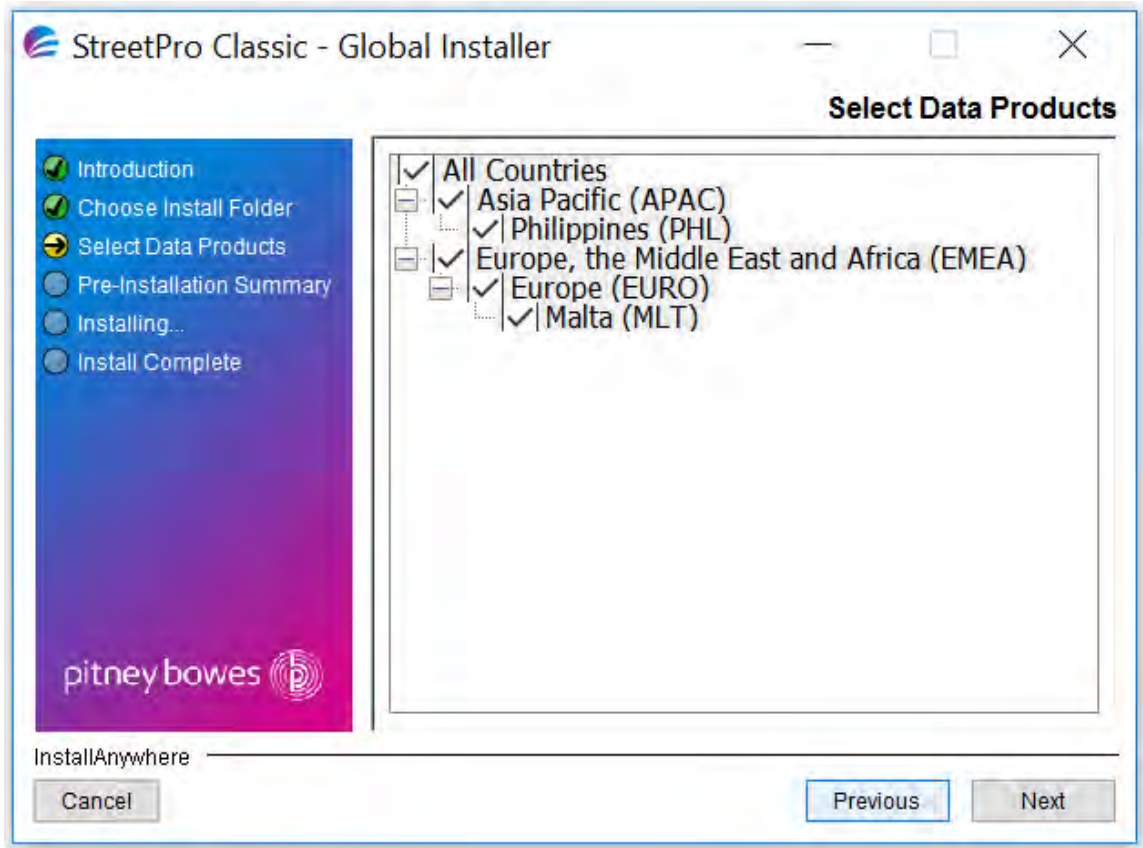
StreetPro Classic - Global Installer

Select Data Products

Introduction
Choose Install Folder
Select Data Products
Pre-Installation Summary
Installing...
Install Complete

pitney bowes

All Countries
Asia Pacific (APAC)
Philippines (PHL)
Europe, the Middle East and Africa (EMEA)
Europe (EURO)
Malta (MLT)

InstallAnywhere

Cancel

Previous

Next